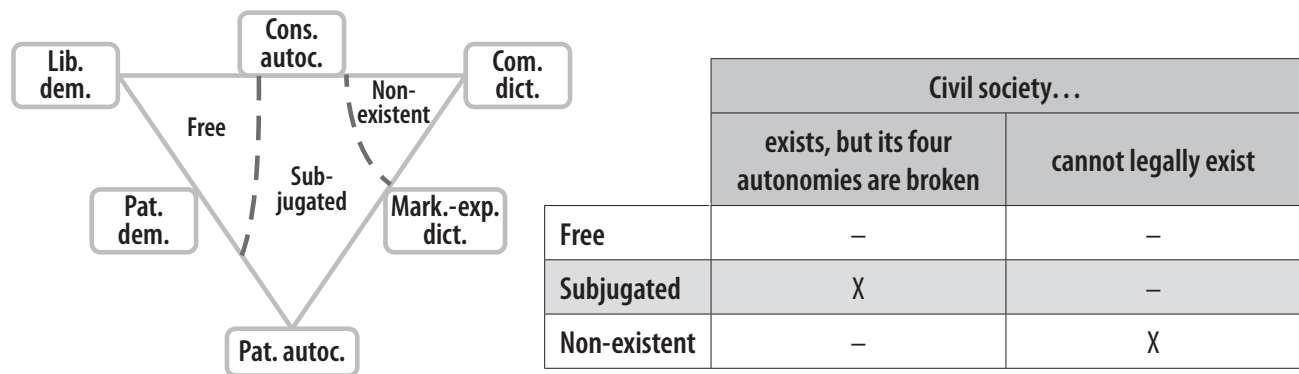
Cons. autoc.

Lib. dem.

Com. dict.

Free

Non-existent

Sub-jugated

Pat. dem.

Mark.-exp. dict.

Pat. autoc.

| | Civil society… | |
|---|---|---|
| | exists, but its four autonomies are broken | cannot legally exist |
| Free | – | – |
| Subjugated | X | – |
| Non-existent | – | X |